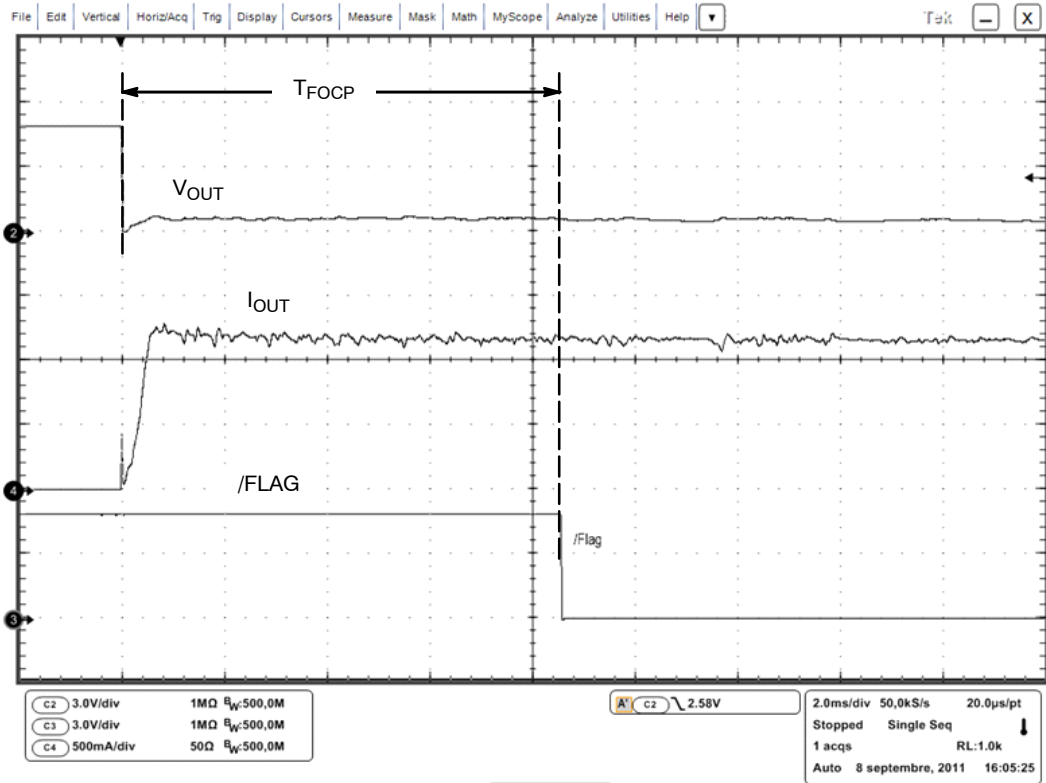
File Edit Vertical Horiz/Acq Trig Display Cursors Measure Mask Math MyScope Analyze Utilities Help ▾ Tek – X

$T_{FOCP}$

$V_{OUT}$

$I_{OUT}$

/FLAG

/Flag

2

4

3

C2 3.0V/div 1MΩ $B_W$:500,0M
C3 3.0V/div 1MΩ $B_W$:500,0M
C4 500mA/div 50Ω $B_W$:500,0M

A' C2 ╲ 2.58V

2.0ms/div 50,0kS/s 20.0µs/pt
Stopped Single Seq
1 acqs RL:1.0k
Auto 8 septembre, 2011 16:05:25